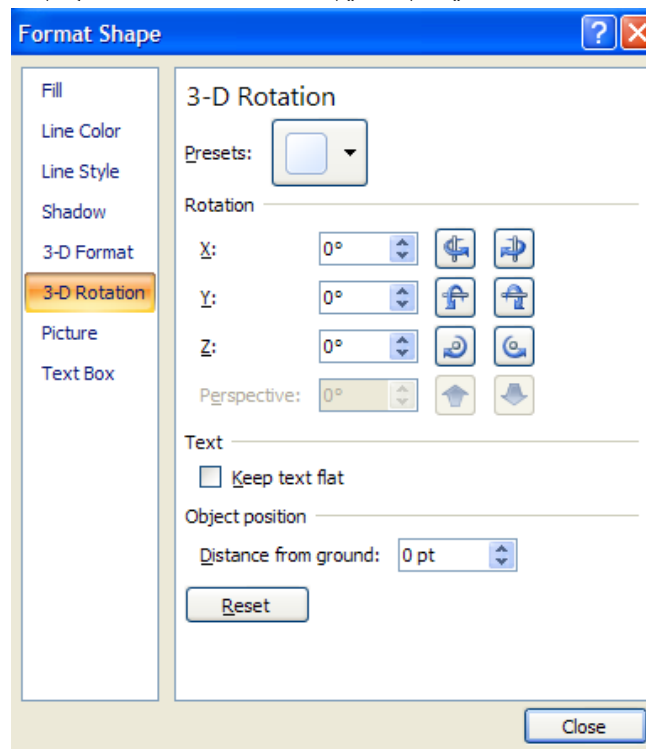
Format Shape

Fill
Line Color
Line Style
Shadow
3-D Format
3-D Rotation
Picture
Text Box

3-D Rotation

Presets:

Rotation

X: 0°

Y: 0°

Z: 0°

Perspective: 0°

Text

Keep text flat

Object position

Distance from ground: 0 pt

Reset

Close